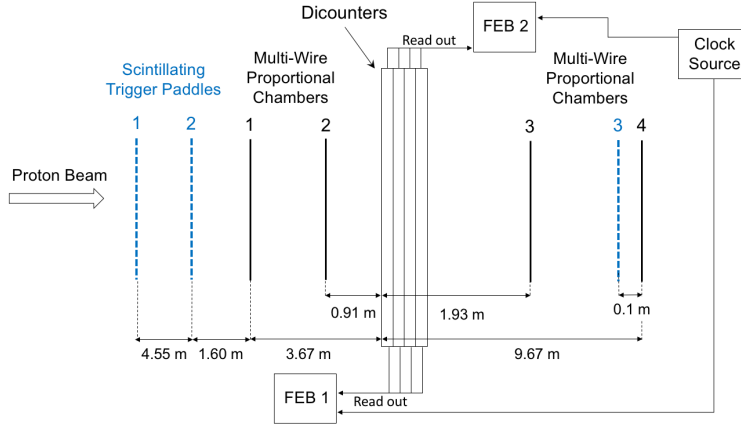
Dicounters

FEB 2

Read out

Clock Source

Scintillating Trigger Paddles

Multi-Wire Proportional Chambers

Multi-Wire Proportional Chambers

1 2 1 2 3 3 4

Proton Beam

0.91 m

1.93 m

0.1 m

4.55 m

1.60 m

3.67 m

9.67 m

FEB 1

Read out